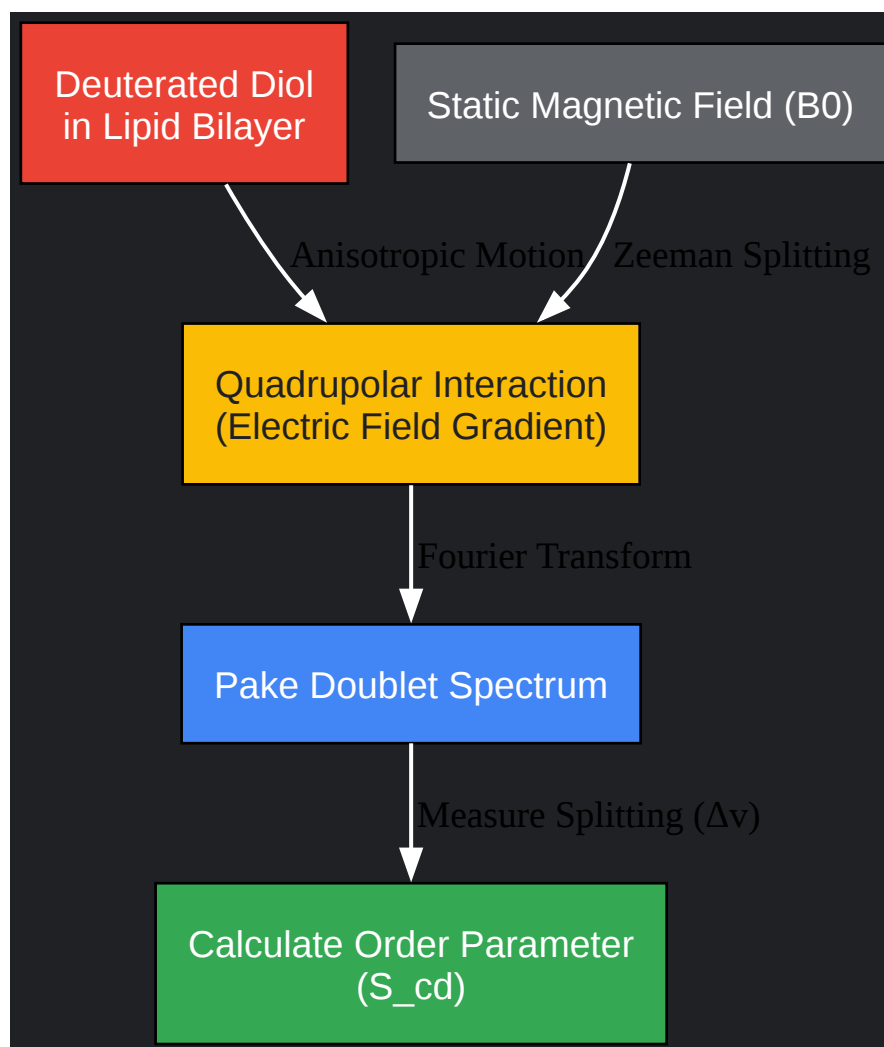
Deuterated Diol in Lipid Bilayer

Static Magnetic Field (B0)

Anisotropic Motion

Zeeman Splitting

Quadrupolar Interaction (Electric Field Gradient)

Fourier Transform

Pake Doublet Spectrum

Measure Splitting (Δν)

Calculate Order Parameter (S_cd)